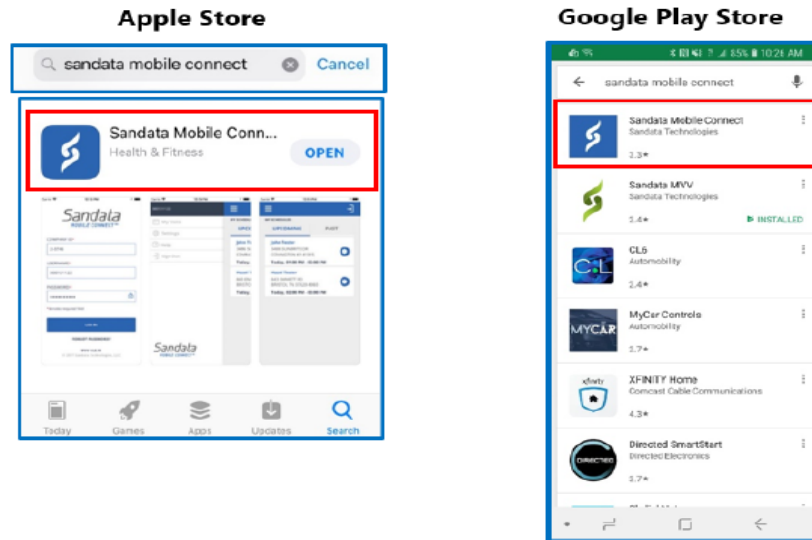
Apple Store

sandata mobile connect

Cancel

Sandata Mobile Conn...

Health & Fitness

OPEN

Sandata

MOBILE CONNECT

Sandata

MOBILE CONNECT

Today

Games

Apps

Updates

Search

Google Play Store

85% 10:21 AM

sandata mobile connect

Sandata Mobile Connect

Sandata Technologies

3.3★

Sandata MVV

Sandata Technologies

3.4★

INSTALLED

CL5

Automobility

2.4★

MyCar Controls

Automobility

3.7★

XFINITY Home

Comcast Cable Communications

4.3★

Directed SmartStart

Directed Electronics

3.7★